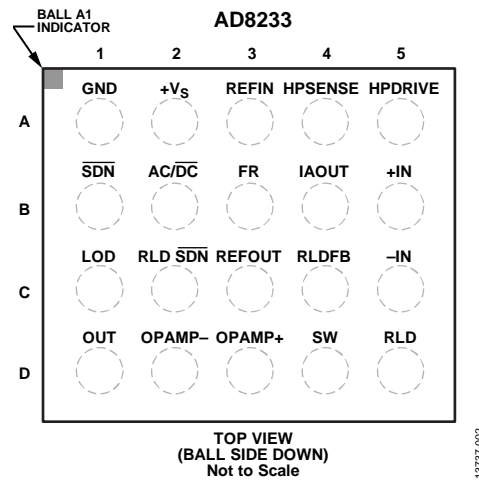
BALL A1 INDICATOR

AD8233

| | 1 | 2 | 3 | 4 | 5 |
|---|---|---|---|---|---|
| A | GND | $+V_S$ | REFIN | HPSENSE | HPDRIVE |
| B | $\overline{SDN}$ | AC/$\overline{DC}$ | FR | IAOUT | +IN |
| C | LOD | RLD $\overline{SDN}$ | REFOUT | RLDFB | –IN |
| D | OUT | OPAMP– | OPAMP+ | SW | RLD |

TOP VIEW
(BALL SIDE DOWN)
Not to Scale

13737-003